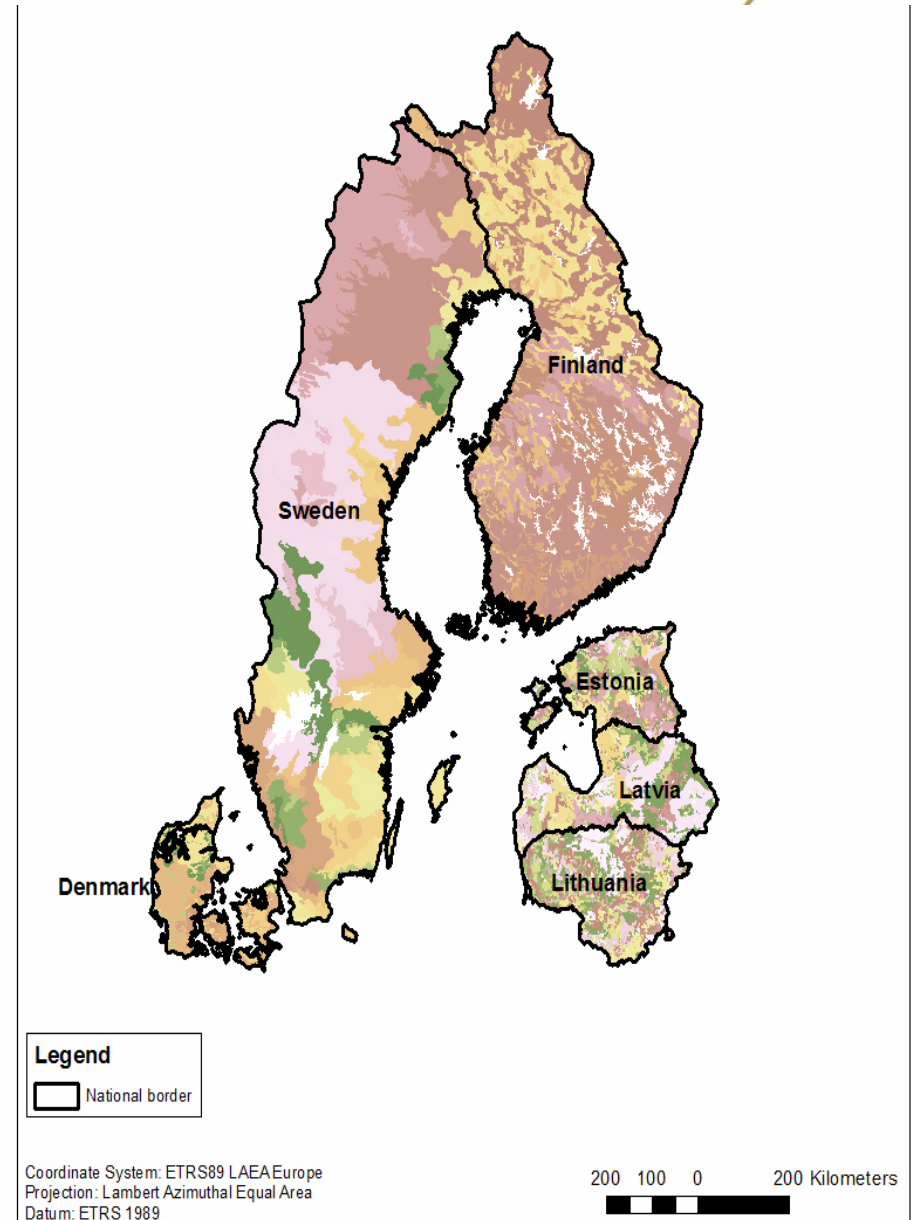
Finland

Sweden

Estonia

Latvia

Lithuania

Denmark

Legend

National border

Coordinate System: ETRS89 LAEA Europe
Projection: Lambert Azimuthal Equal Area
Datum: ETRS 1989

200 100 0 200 Kilometers